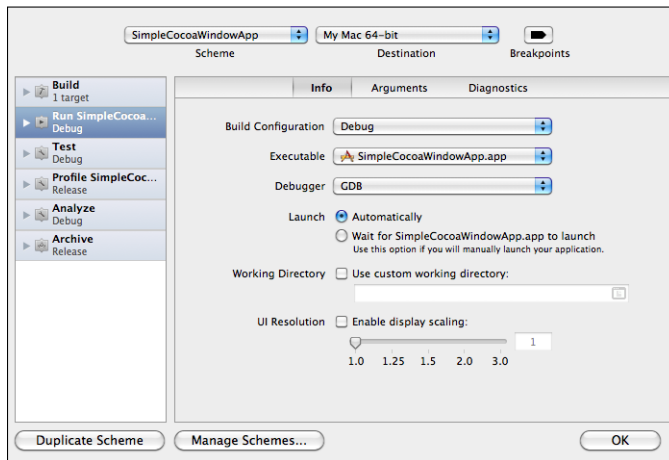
SimpleCocoaWindowApp
Scheme

My Mac 64-bit
Destination

Breakpoints

Build
1 target

Run SimpleCocoa...
Debug

Test
Debug

Profile SimpleCoc...
Release

Analyze
Debug

Archive
Release

Info | Arguments | Diagnostics

Build Configuration Debug

Executable SimpleCocoaWindowApp.app

Debugger GDB

Launch Automatically

Wait for SimpleCocoaWindowApp.app to launch
Use this option if you will manually launch your application.

Working Directory Use custom working directory:

UI Resolution Enable display scaling:

1

1.0 1.25 1.5 2.0 3.0

Duplicate Scheme

Manage Schemes...

OK